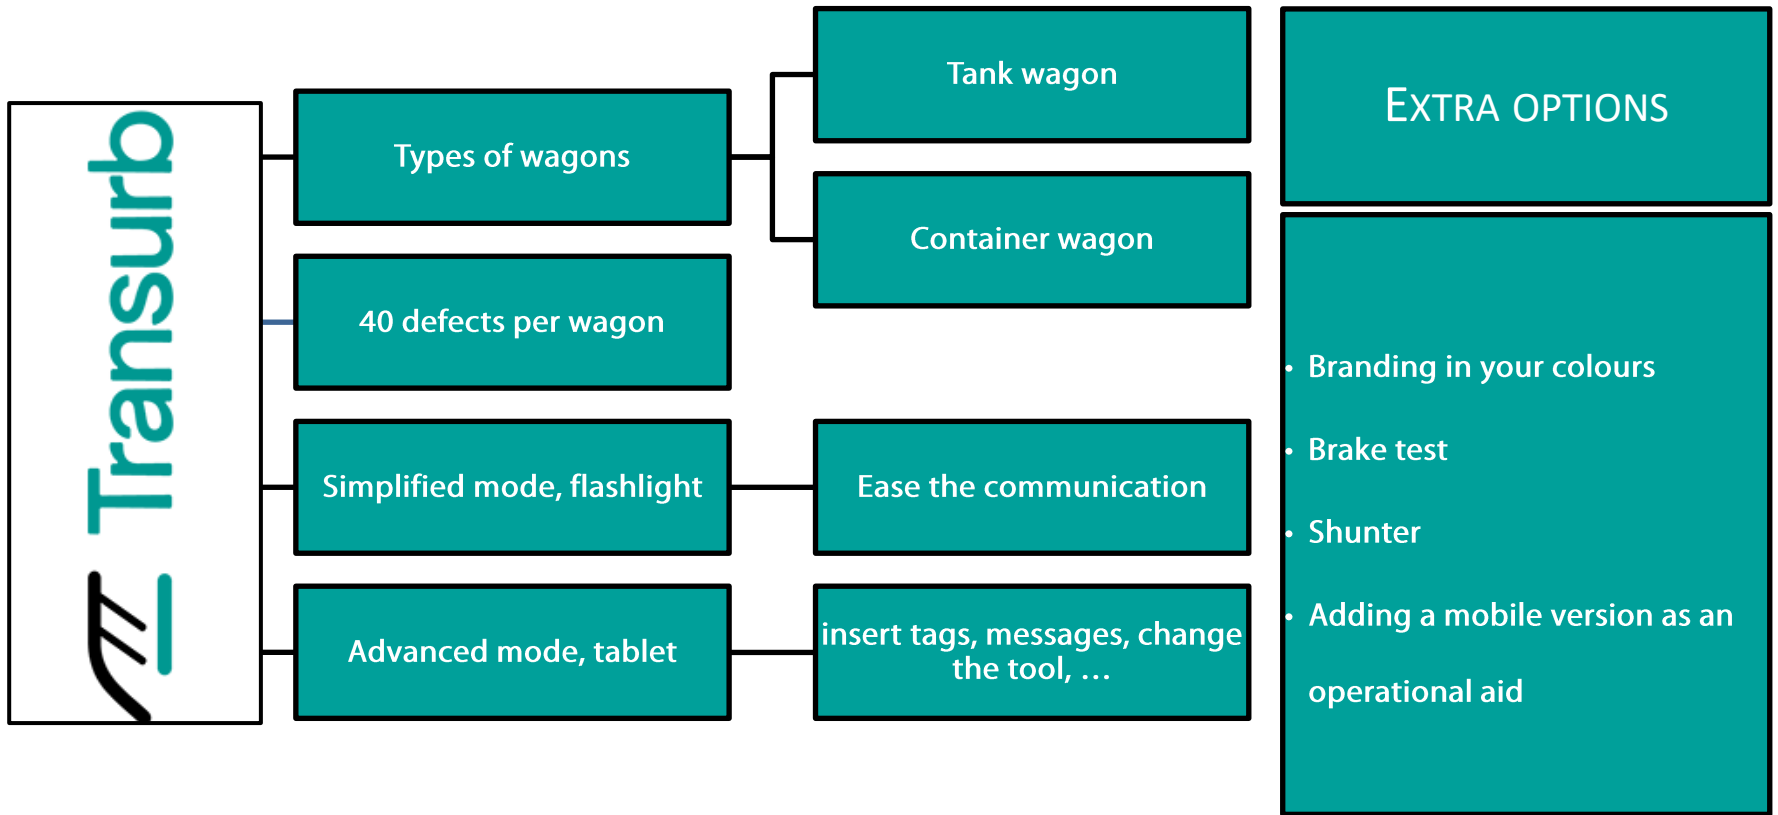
Transurb

Types of wagons

Tank wagon

Container wagon

40 defects per wagon

Simplified mode, flashlight

Ease the communication

Advanced mode, tablet

insert tags, messages, change the tool, …

EXTRA OPTIONS

- Branding in your colours
- Brake test
- Shunter
- Adding a mobile version as an operational aid